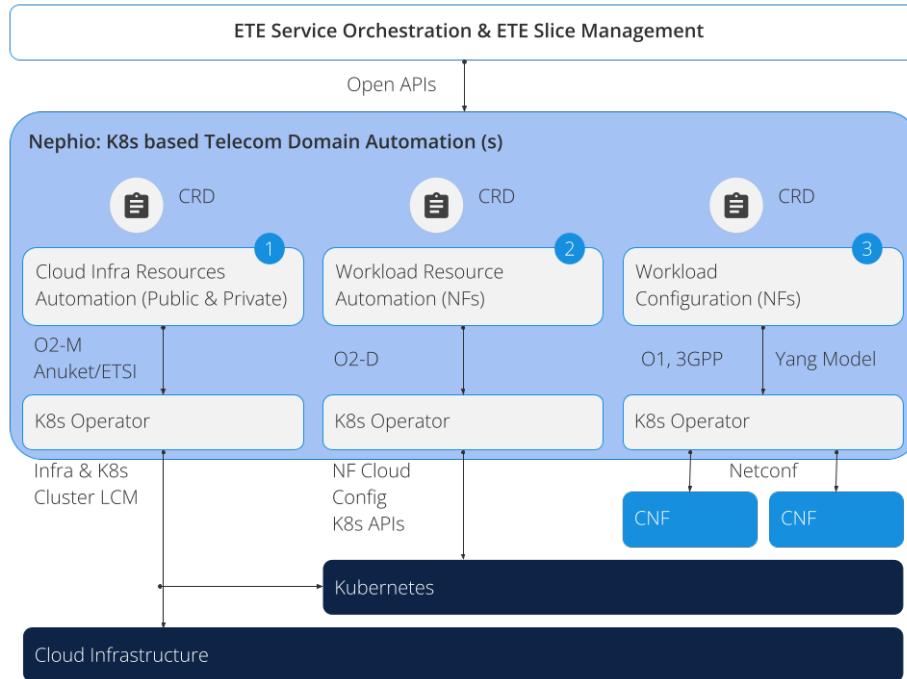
ETE Service Orchestration & ETE Slice Management

Open APIs

Nephio: K8s based Telecom Domain Automation (s)

CRD

CRD

CRD

1
Cloud Infra Resources Automation (Public & Private)

2
Workload Resource Automation (NFs)

3
Workload Configuration (NFs)

O2-M Anuket/ETSI

O2-D

O1, 3GPP

Yang Model

K8s Operator

K8s Operator

K8s Operator

Infra & K8s Cluster LCM

NF Cloud Config K8s APIs

Netconf

CNF

CNF

Kubernetes

Cloud Infrastructure